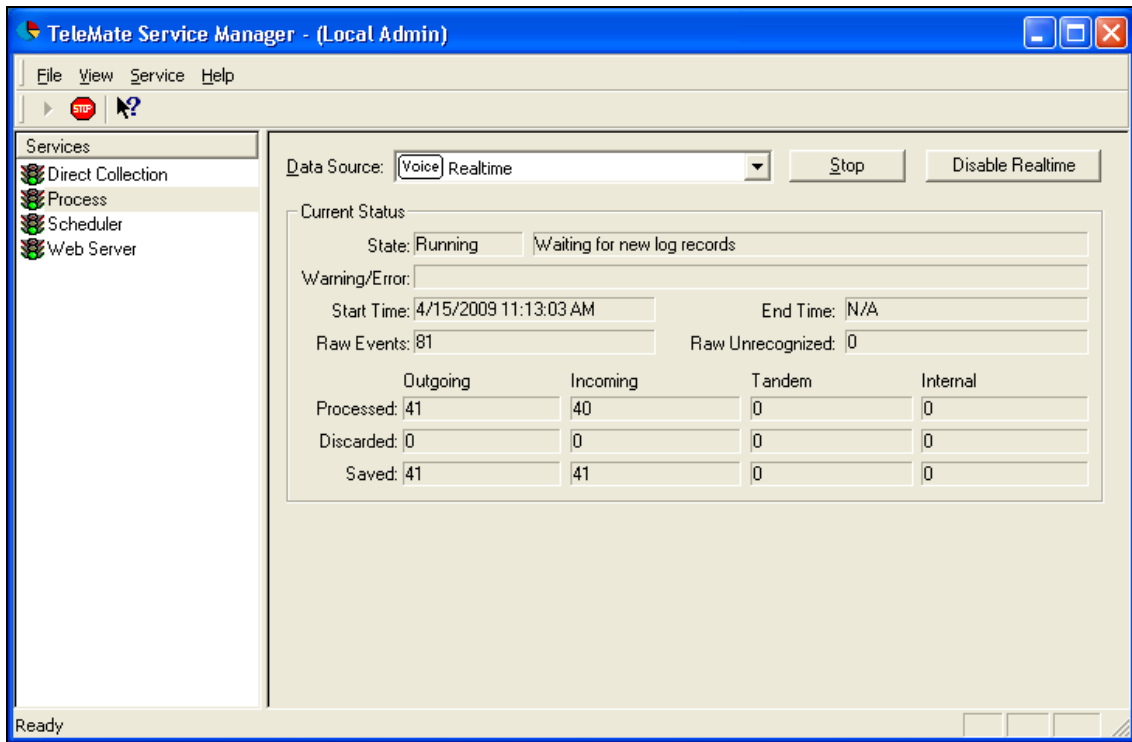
TeleMate Service Manager - (Local Admin)

File View Service Help

STOP

Services
Direct Collection
Process
Scheduler
Web Server

Data Source: Voice Realtime

Stop

Disable Realtime

Current Status

State: Running

Waiting for new log records

Warning/Error:

Start Time: 4/15/2009 11:13:03 AM

End Time: N/A

Raw Events: 81

Raw Unrecognized: 0

|  | Outgoing | Incoming | Tandem | Internal |
|---|---|---|---|---|
| Processed: | 41 | 40 | 0 | 0 |
| Discarded: | 0 | 0 | 0 | 0 |
| Saved: | 41 | 41 | 0 | 0 |

Ready